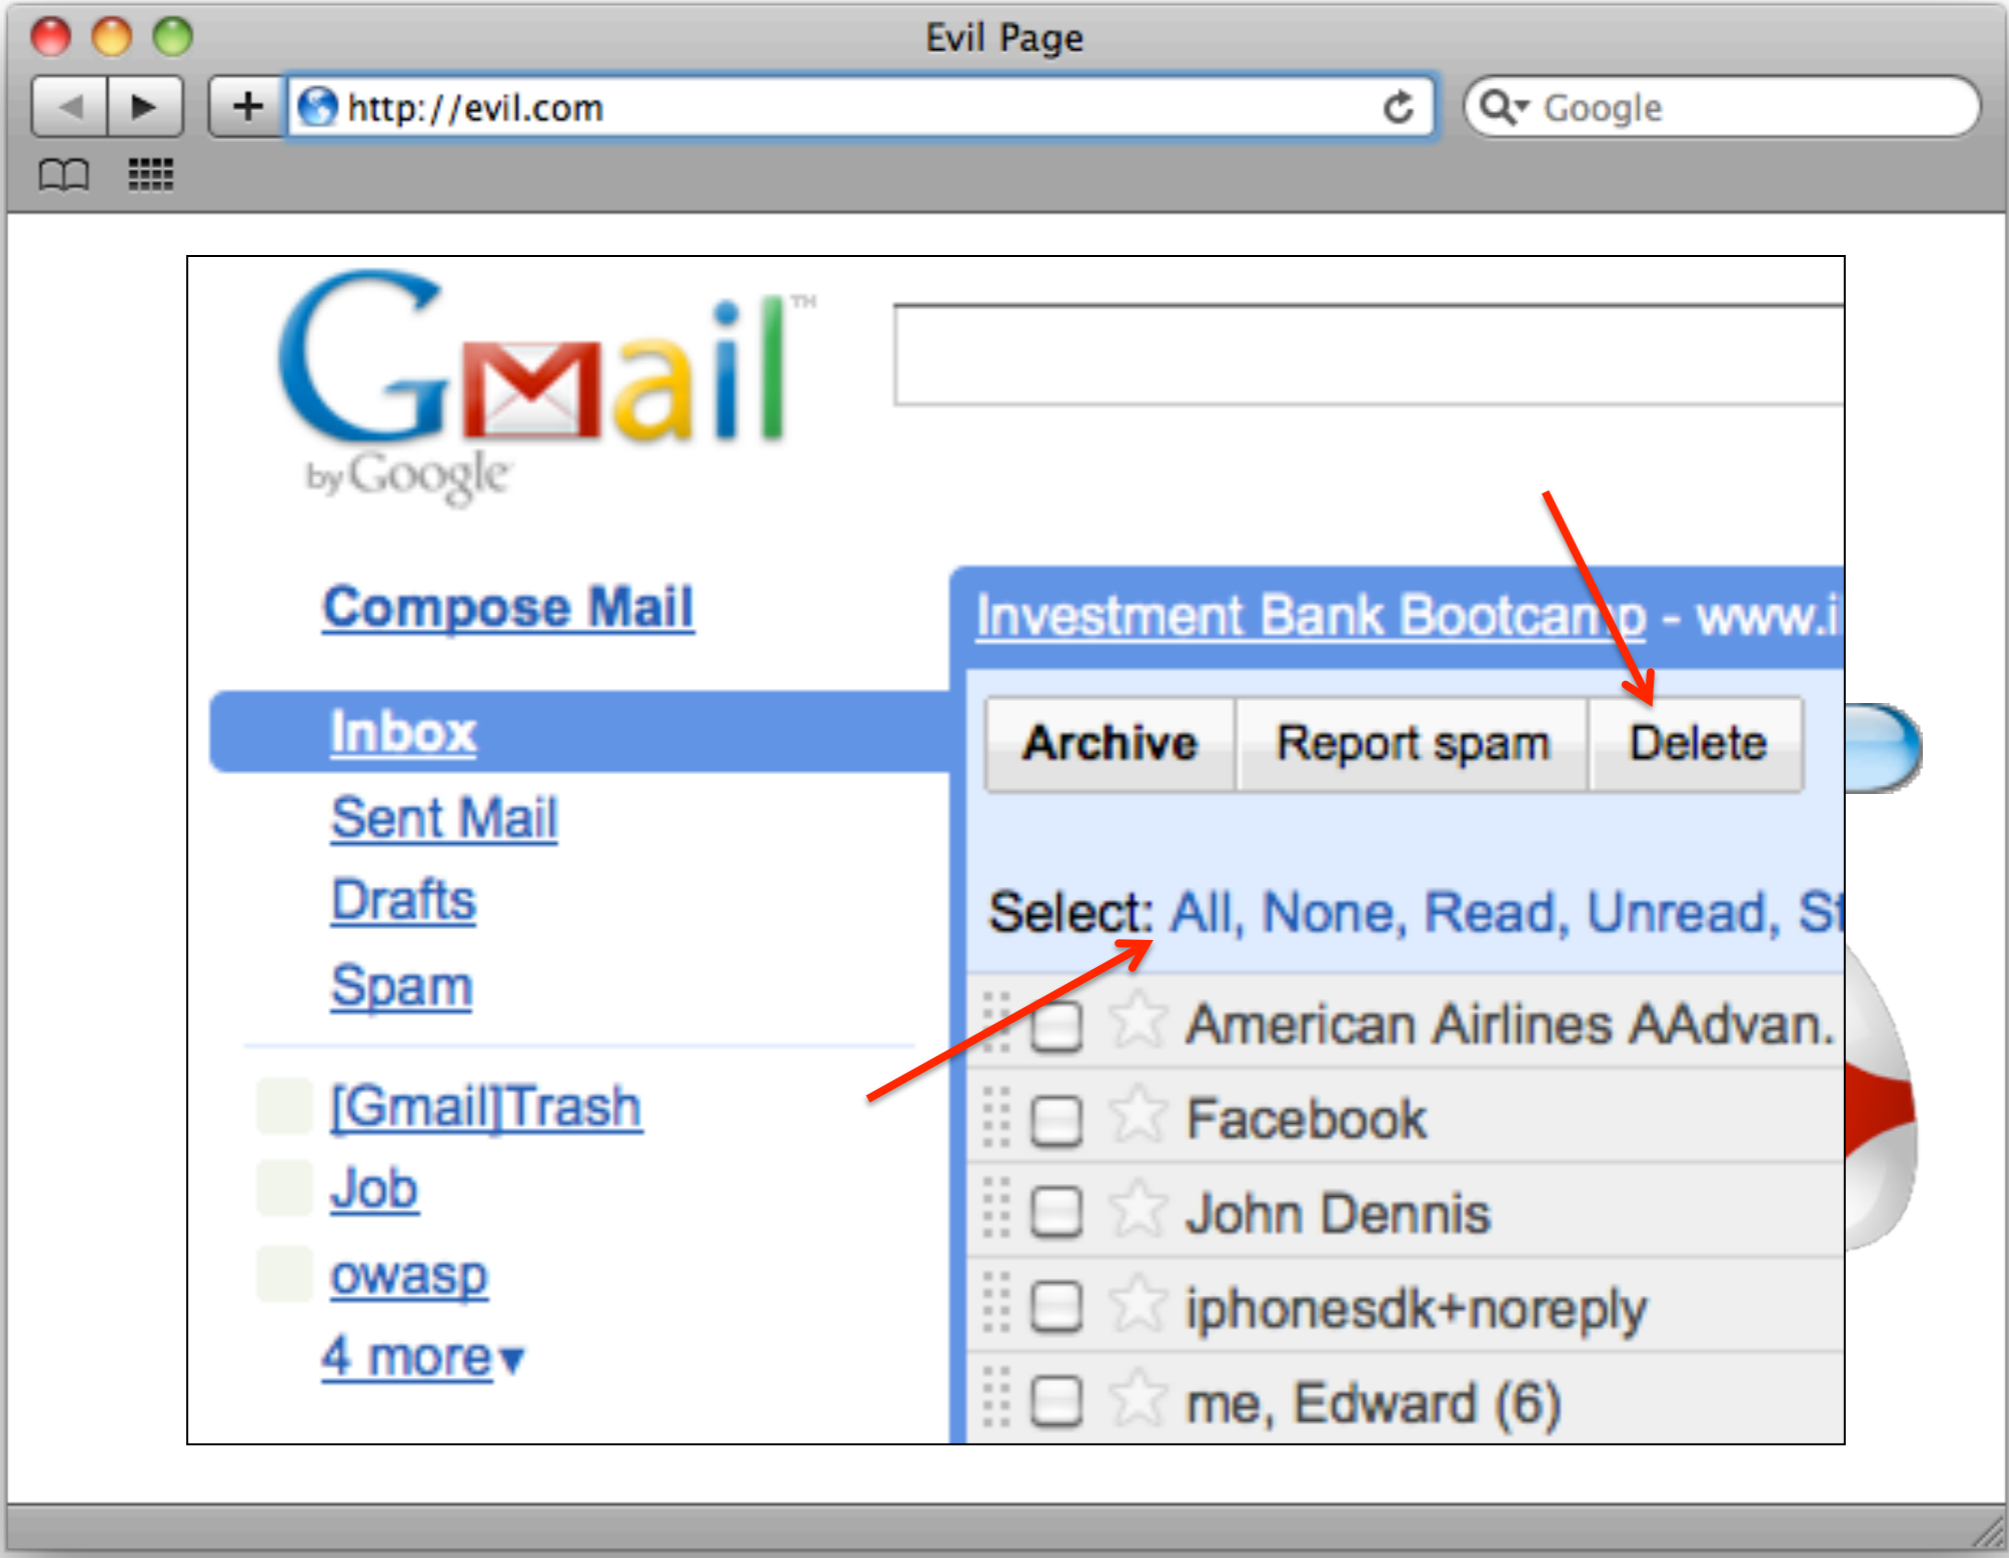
Evil Page

http://evil.com

Google

Gmail™
by Google

Compose Mail

Inbox
Sent Mail
Drafts
Spam

[Gmail]Trash
Job
owasp
4 more▾

Investment Bank Bootcamp - www.i

Archive | Report spam | Delete

Select: All, None, Read, Unread, St

American Airlines AAdvan.
Facebook
John Dennis
iphonesdk+noreply
me, Edward (6)